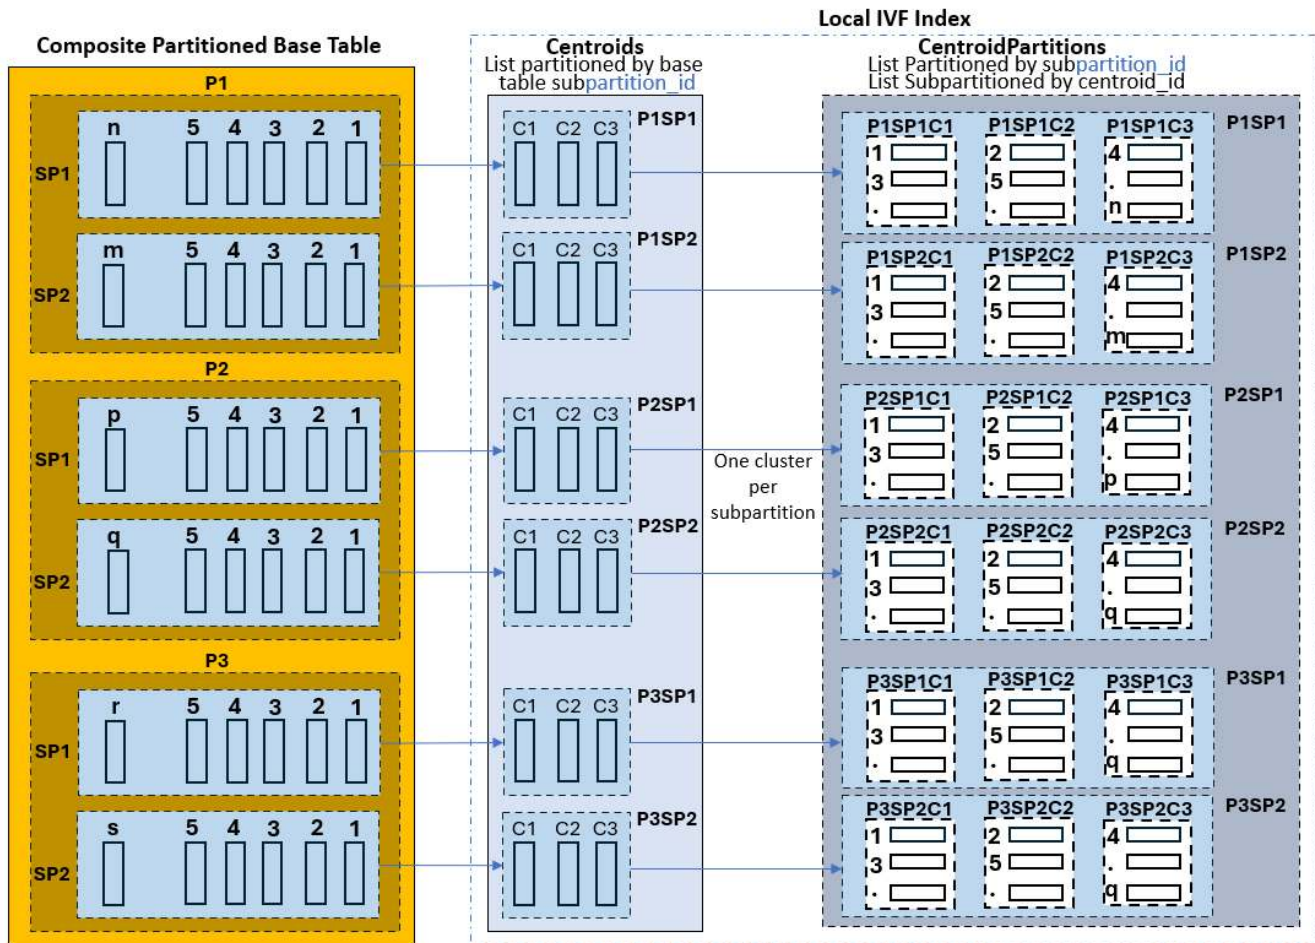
Local IVF Index

Composite Partitioned Base Table

P1
SP1
n 5 4 3 2 1
SP2
m 5 4 3 2 1
P2
SP1
p 5 4 3 2 1
SP2
q 5 4 3 2 1
P3
SP1
r 5 4 3 2 1
SP2
s 5 4 3 2 1

Centroids
List partitioned by base table subpartition_id

C1 C2 C3 P1SP1
C1 C2 C3 P1SP2
C1 C2 C3 P2SP1
C1 C2 C3 P2SP2
C1 C2 C3 P3SP1
C1 C2 C3 P3SP2

One cluster per subpartition

CentroidPartitions
List Partitioned by subpartition_id
List Subpartitioned by centroid_id

P1SP1C1 1 3 . P1SP1C2 2 5 . P1SP1C3 4 . n P1SP1
P1SP2C1 1 3 . P1SP2C2 2 5 . P1SP2C3 4 . m P1SP2
P2SP1C1 1 3 . P2SP1C2 2 5 . P2SP1C3 4 . p P2SP1
P2SP2C1 1 3 . P2SP2C2 2 5 . P2SP2C3 4 . q P2SP2
P3SP1C1 1 3 . P3SP1C2 2 5 . P3SP1C3 4 . q P3SP1
P3SP2C1 1 3 . P3SP2C2 2 5 . P3SP2C3 4 . q P3SP2